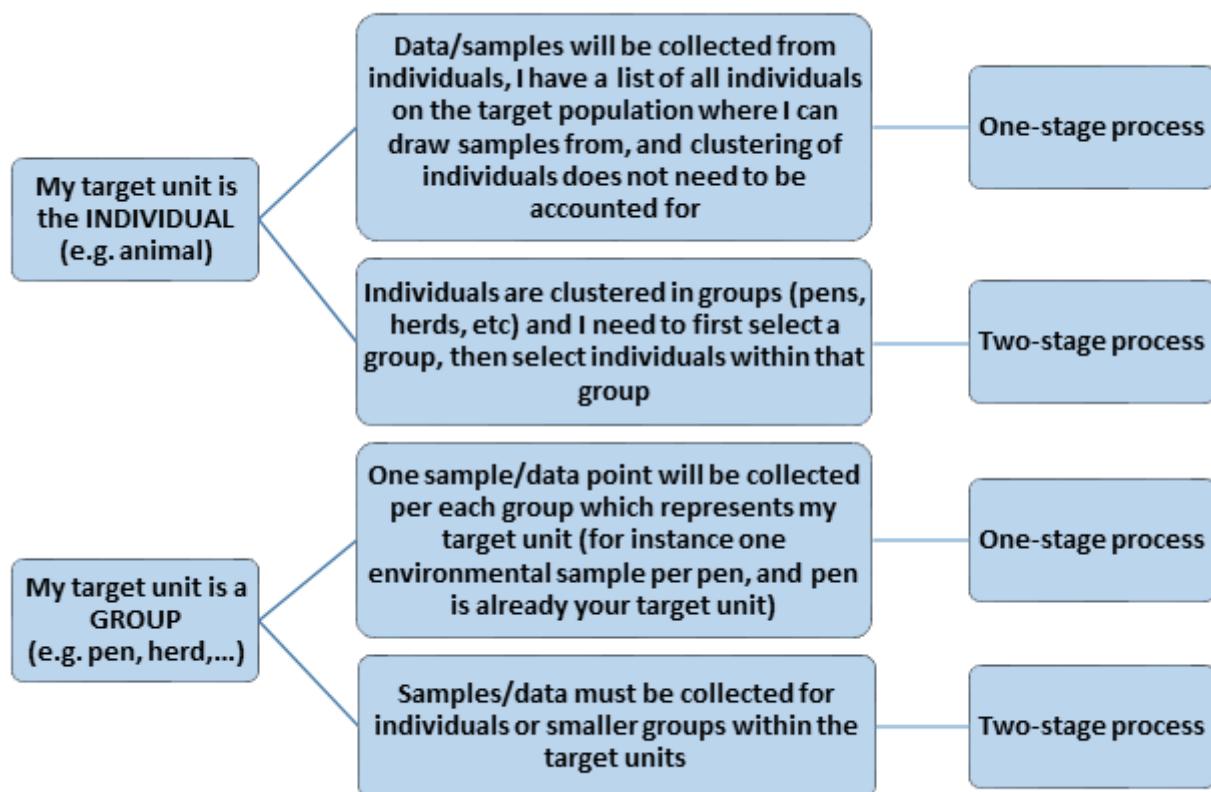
My target unit is the INDIVIDUAL (e.g. animal)

Data/samples will be collected from individuals, I have a list of all individuals on the target population where I can draw samples from, and clustering of individuals does not need to be accounted for

One-stage process

Individuals are clustered in groups (pens, herds, etc) and I need to first select a group, then select individuals within that group

Two-stage process

My target unit is a GROUP (e.g. pen, herd,...)

One sample/data point will be collected per each group which represents my target unit (for instance one environmental sample per pen, and pen is already your target unit)

One-stage process

Samples/data must be collected for individuals or smaller groups within the target units

Two-stage process